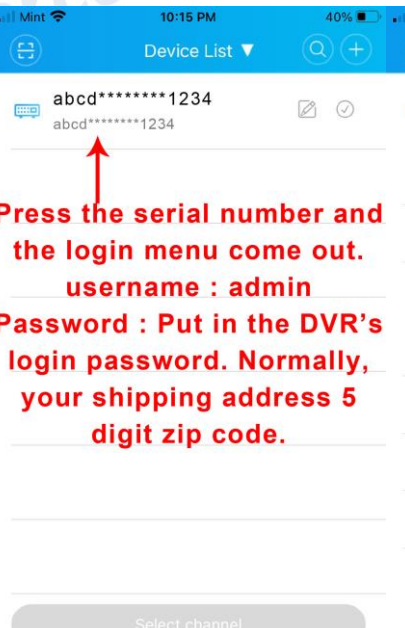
Mint 10:15 PM 40%

Device List ▼

abcd********1234
abcd********1234

Press the serial number and the login menu come out. username : admin Password : Put in the DVR's login password. Normally, your shipping address 5 digit zip code.

Select channel